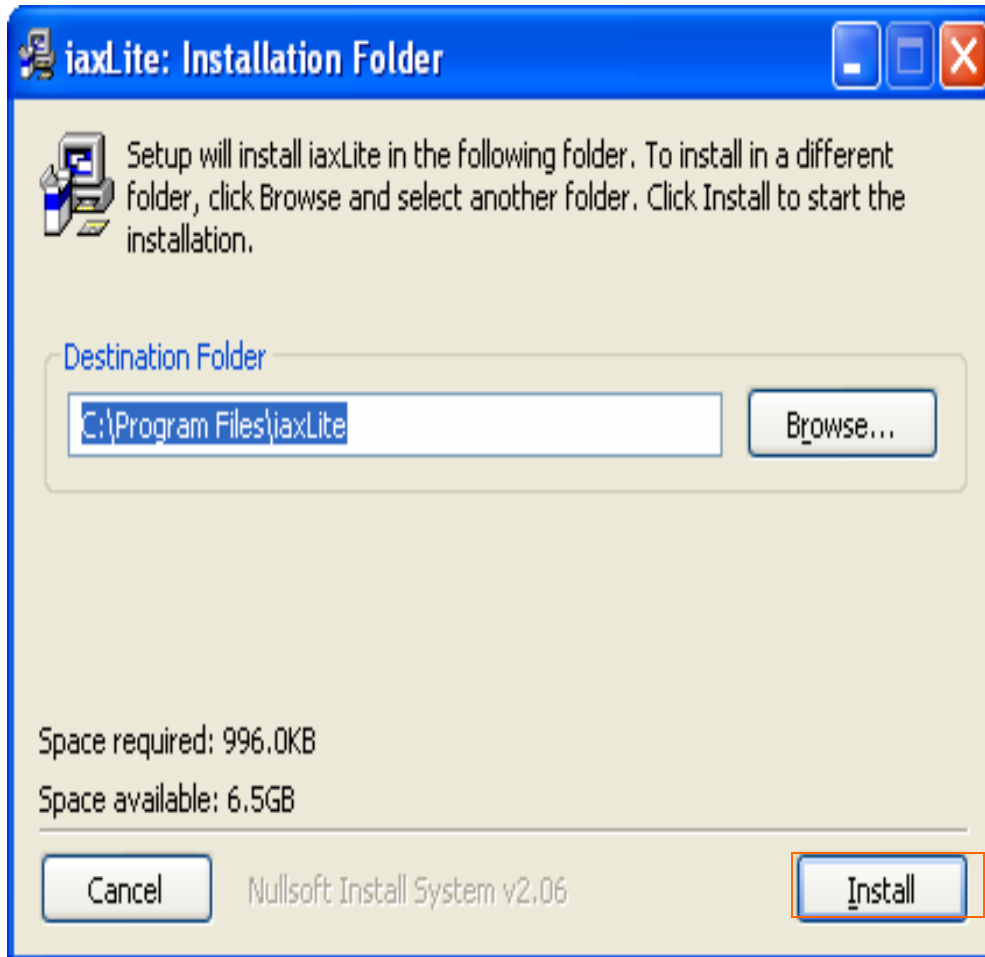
iaxLite: Installation Folder

Setup will install iaxLite in the following folder. To install in a different folder, click Browse and select another folder. Click Install to start the installation.

Destination Folder

C:\Program Files\iaxLite

Browse...

Space required: 996.0KB

Space available: 6.5GB

Cancel

Nullsoft Install System v2.06

Install